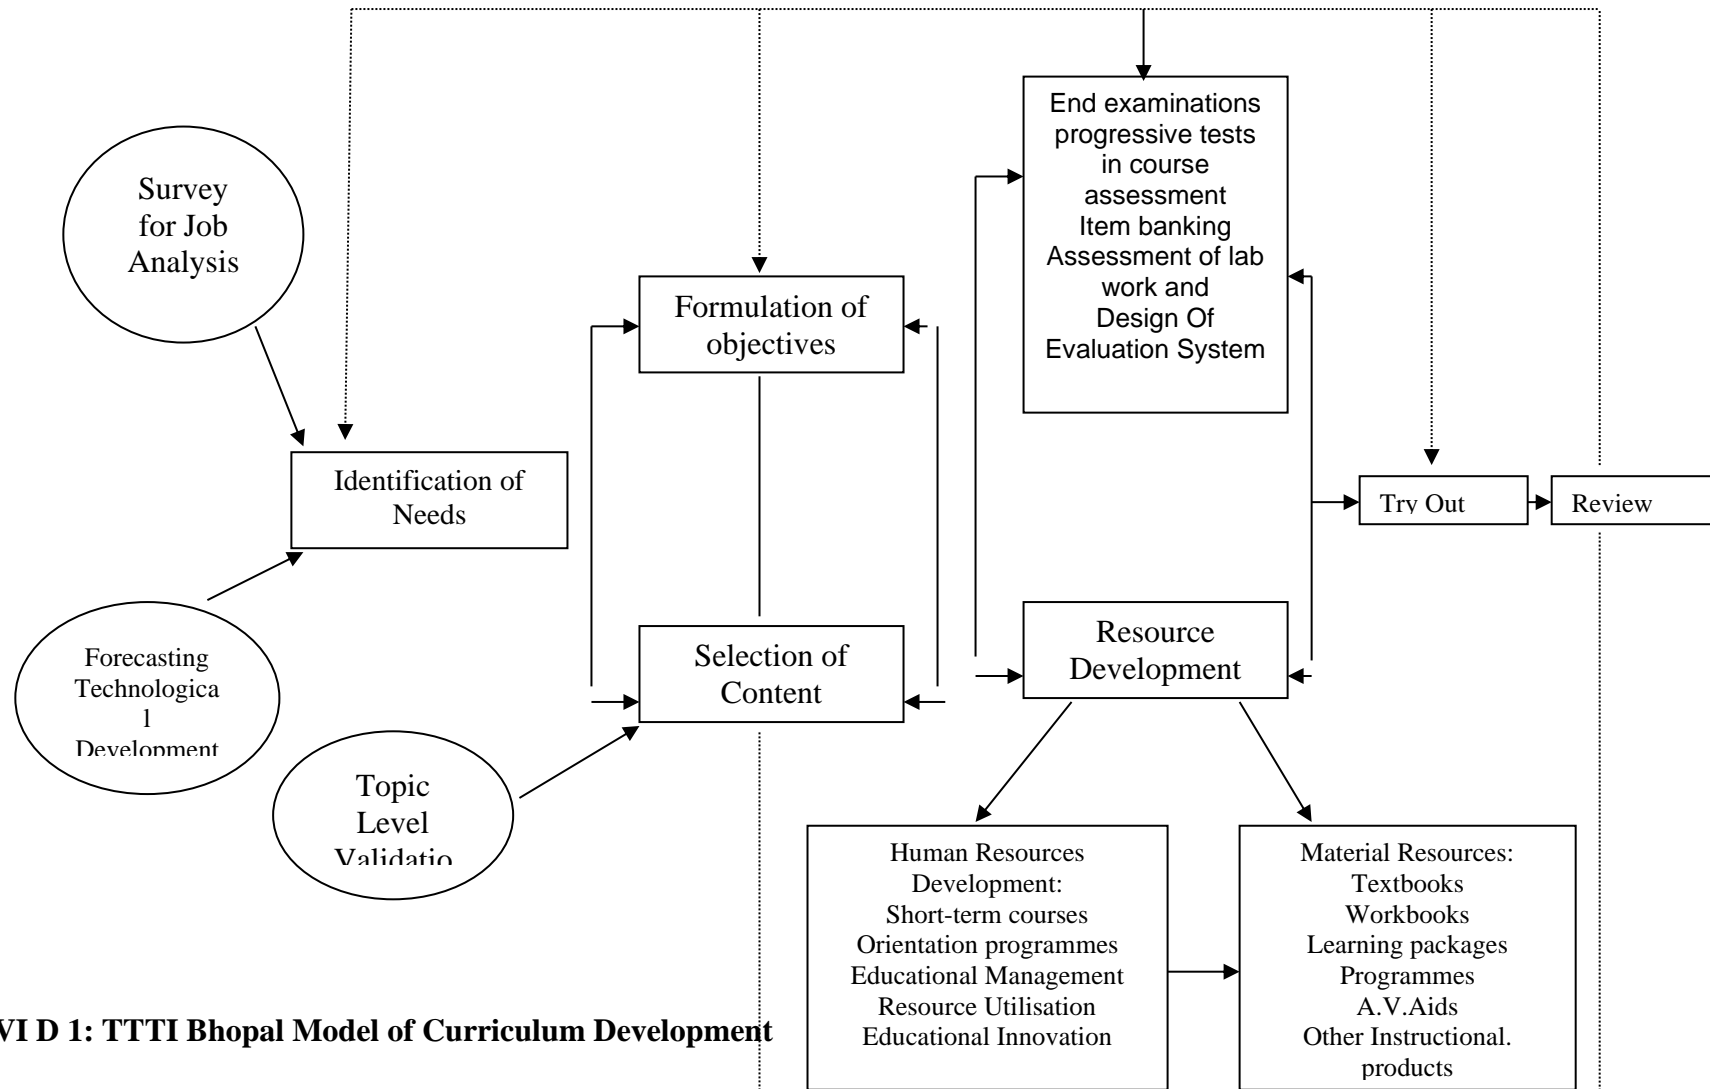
Survey for Job Analysis

Identification of Needs

Forecasting Technologica l Development

Topic Level Validatio

Formulation of objectives

Selection of Content

End examinations progressive tests in course assessment Item banking Assessment of lab work and Design Of Evaluation System

Resource Development

Try Out

Review

Human Resources Development: Short-term courses Orientation programmes Educational Management Resource Utilisation Educational Innovation

Material Resources: Textbooks Workbooks Learning packages Programmes A.V.Aids Other Instructional. products

VI D 1: TTTI Bhopal Model of Curriculum Development